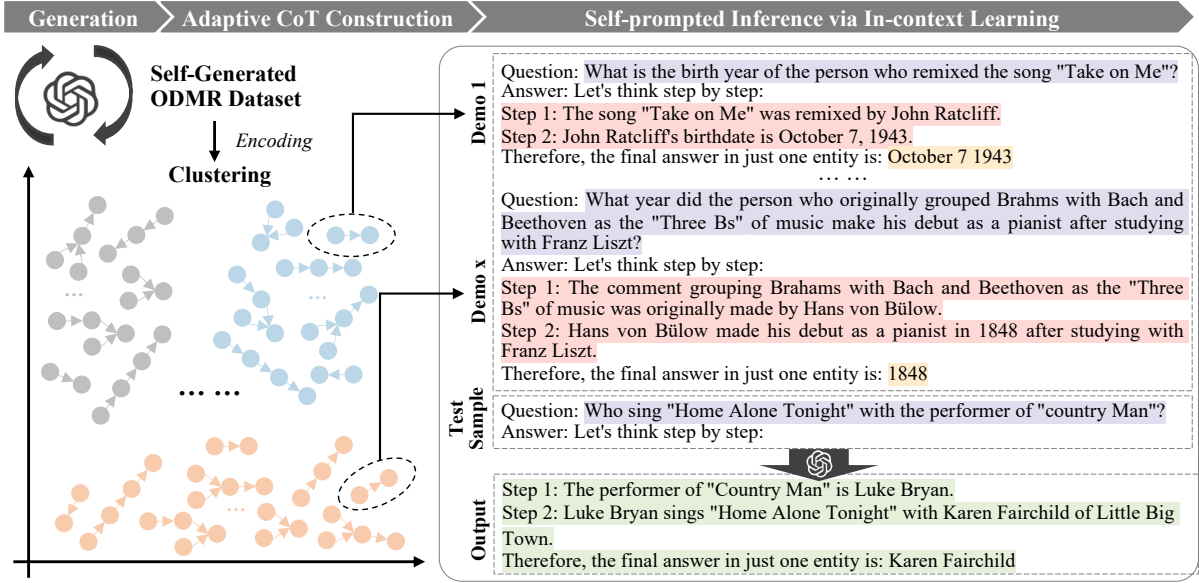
Generation
Adaptive CoT Construction
Self-prompted Inference via In-context Learning

Self-Generated ODMR Dataset
Encoding
Clustering
...
...
... ...

Demo 1
Question: What is the birth year of the person who remixed the song "Take on Me"?
Answer: Let's think step by step:
Step 1: The song "Take on Me" was remixed by John Ratcliff.
Step 2: John Ratcliff's birthdate is October 7, 1943.
Therefore, the final answer in just one entity is: October 7 1943
... ...

Demo x
Question: What year did the person who originally grouped Brahms with Bach and Beethoven as the "Three Bs" of music make his debut as a pianist after studying with Franz Liszt?
Answer: Let's think step by step:
Step 1: The comment grouping Brahams with Bach and Beethoven as the "Three Bs" of music was originally made by Hans von Bülow.
Step 2: Hans von Bülow made his debut as a pianist in 1848 after studying with Franz Liszt.
Therefore, the final answer in just one entity is: 1848

Test Sample
Question: Who sing "Home Alone Tonight" with the performer of "country Man"?
Answer: Let's think step by step:

Output
Step 1: The performer of "Country Man" is Luke Bryan.
Step 2: Luke Bryan sings "Home Alone Tonight" with Karen Fairchild of Little Big Town.
Therefore, the final answer in just one entity is: Karen Fairchild